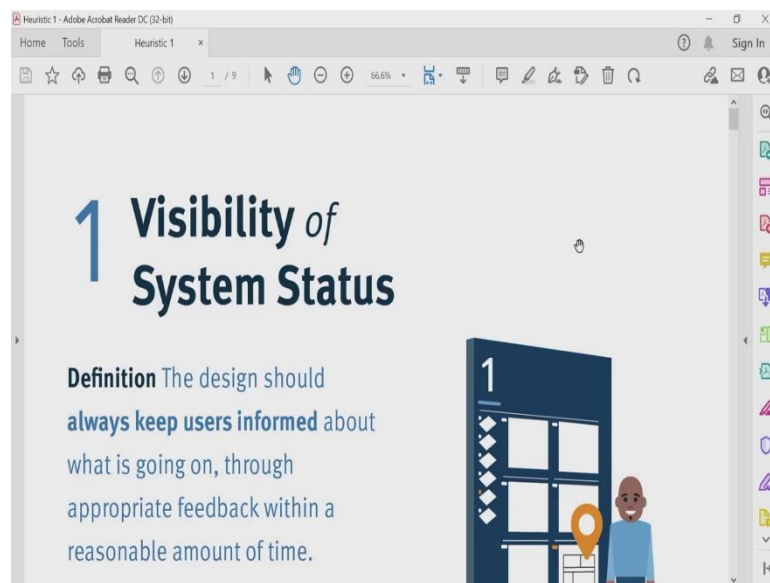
Heuristic 1 - Adobe Acrobat Reader DC (32-bit)

Home Tools Heuristic 1 ×

Sign In

1 / 9

66.6%

1 Visibility of System Status

Definition The design should always keep users informed about what is going on, through appropriate feedback within a reasonable amount of time.

1